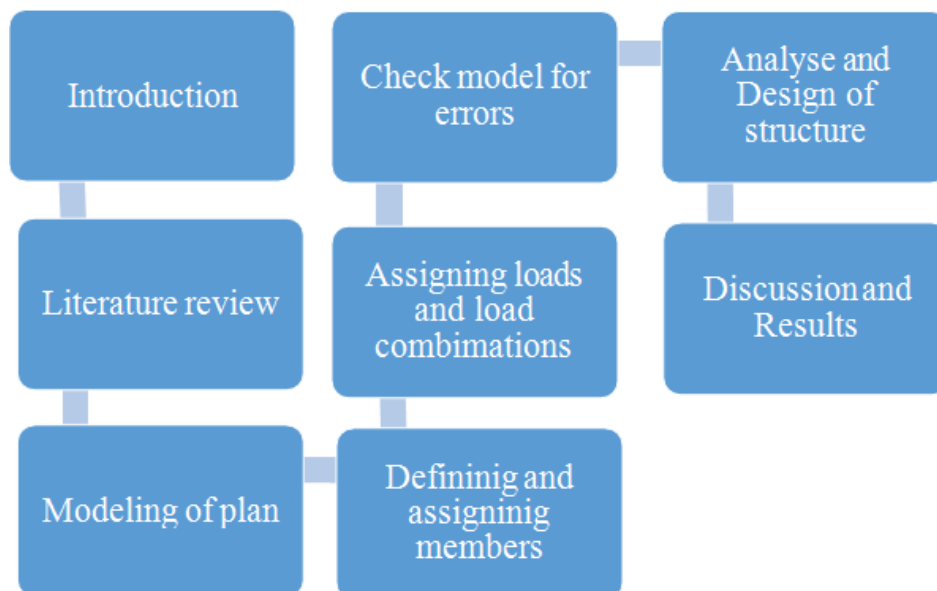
Introduction

Literature review

Modeling of plan

Defininig and assigninig members

Assigning loads and load combimations

Check model for errors

Analyse and Design of structure

Discussion and Results